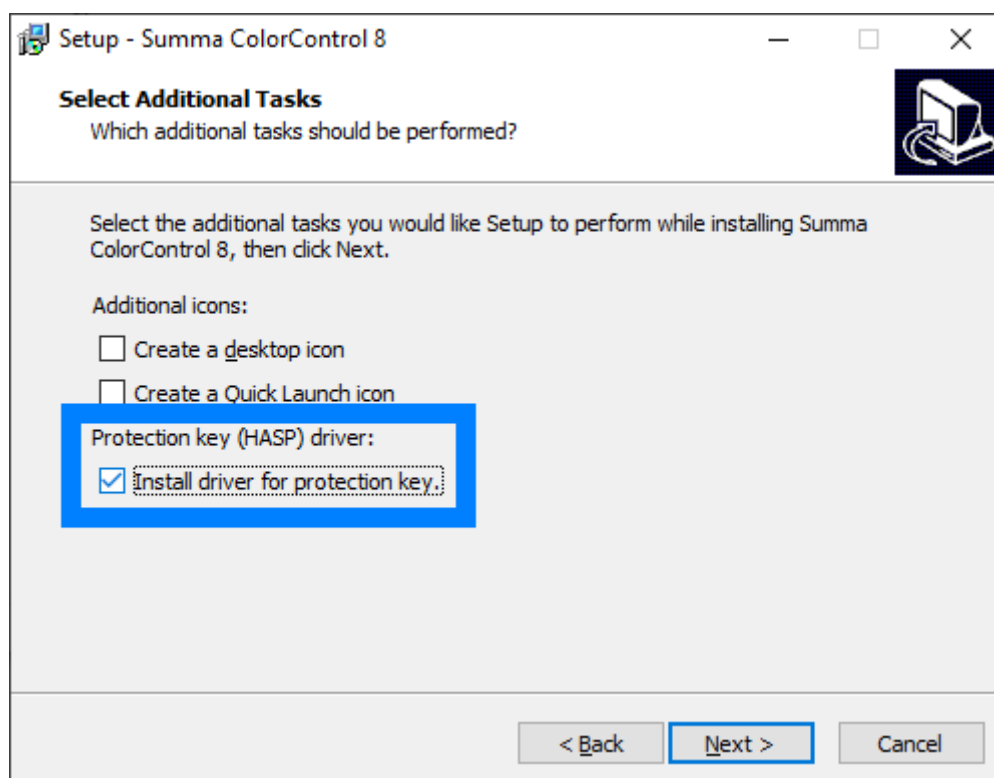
Setup - Summa ColorControl 8

Select Additional Tasks
Which additional tasks should be performed?

Select the additional tasks you would like Setup to perform while installing Summa ColorControl 8, then click Next.

Additional icons:

Create a desktop icon

Create a Quick Launch icon

Protection key (HASP) driver:

Install driver for protection key.

< Back
Next >
Cancel